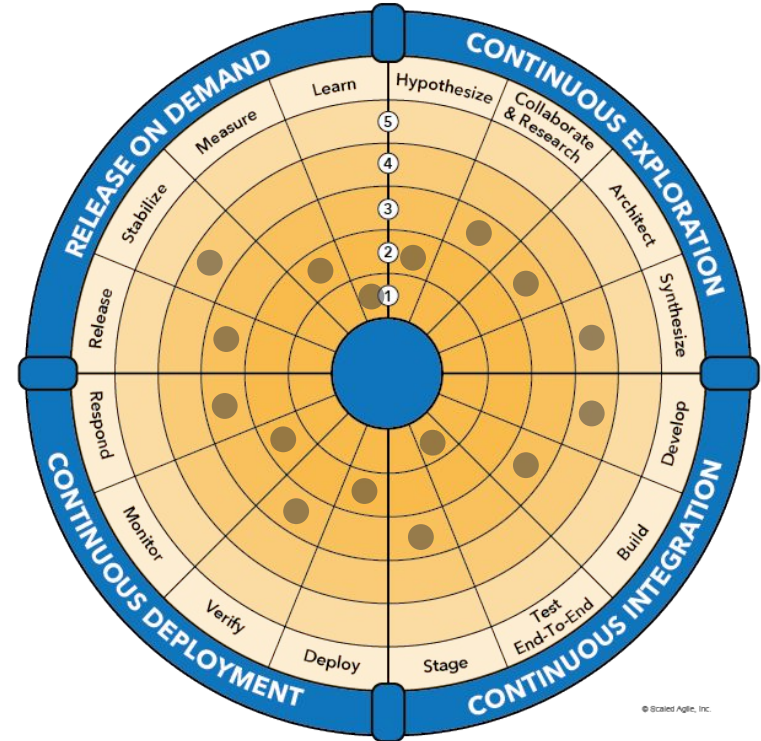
CONTINUOUS EXPLORATION

Hypothesize
Collaborate & Research
Architect
Synthesize

CONTINUOUS INTEGRATION

Develop
Build
Test End-To-End
Stage

CONTINUOUS DEPLOYMENT

Deploy
Verify
Monitor
Respond

RELEASE ON DEMAND

Release
Stabilize
Measure
Learn

5
4
3
2
1

© Scaled Agile, Inc.